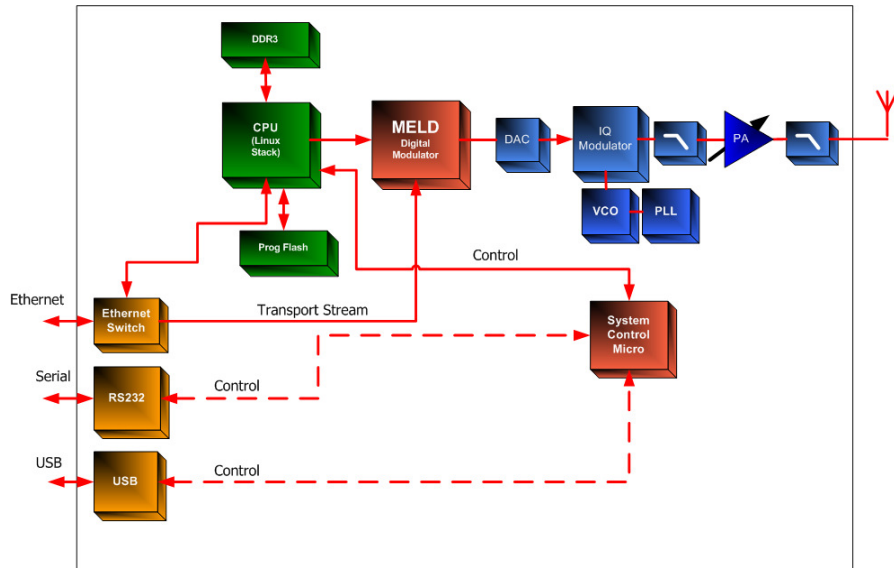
DDR3

CPU
(Linux
Stack)

MELD
Digital
Modulator

DAC

IQ
Modulator

PA

VCO

PLL

Prog Flash

Control

Ethernet

Ethernet
Switch

Transport Stream

System
Control
Micro

Serial

RS232

Control

USB

USB

Control